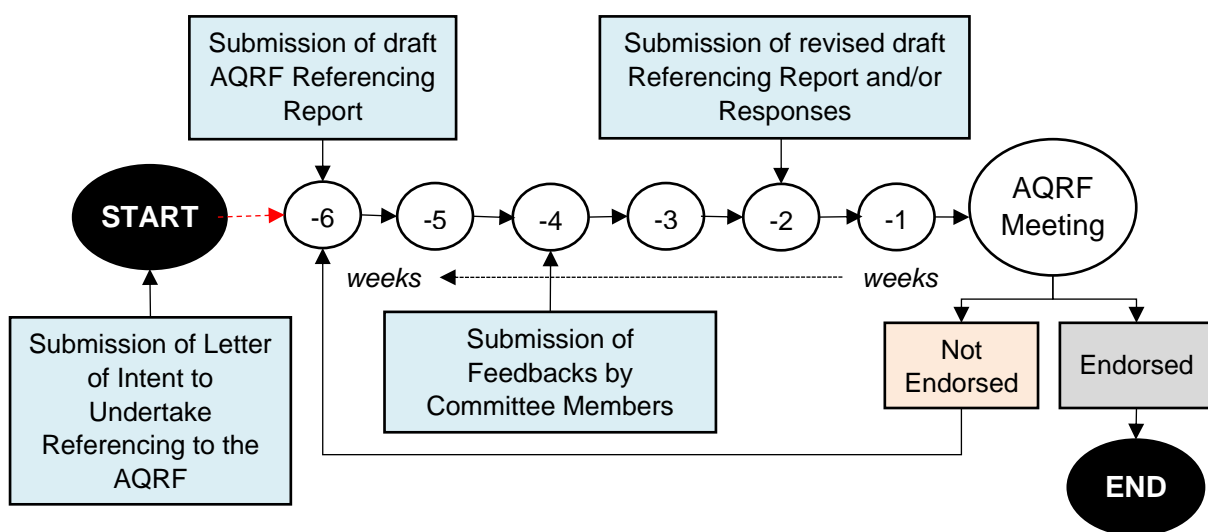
Submission of draft AQRF Referencing Report

Submission of revised draft Referencing Report and/or Responses

START

-6

-5

-4

-3

-2

-1

AQRF Meeting

weeks

weeks

Submission of Letter of Intent to Undertake Referencing to the AQRF

Submission of Feedbacks by Committee Members

Not Endorsed

Endorsed

END